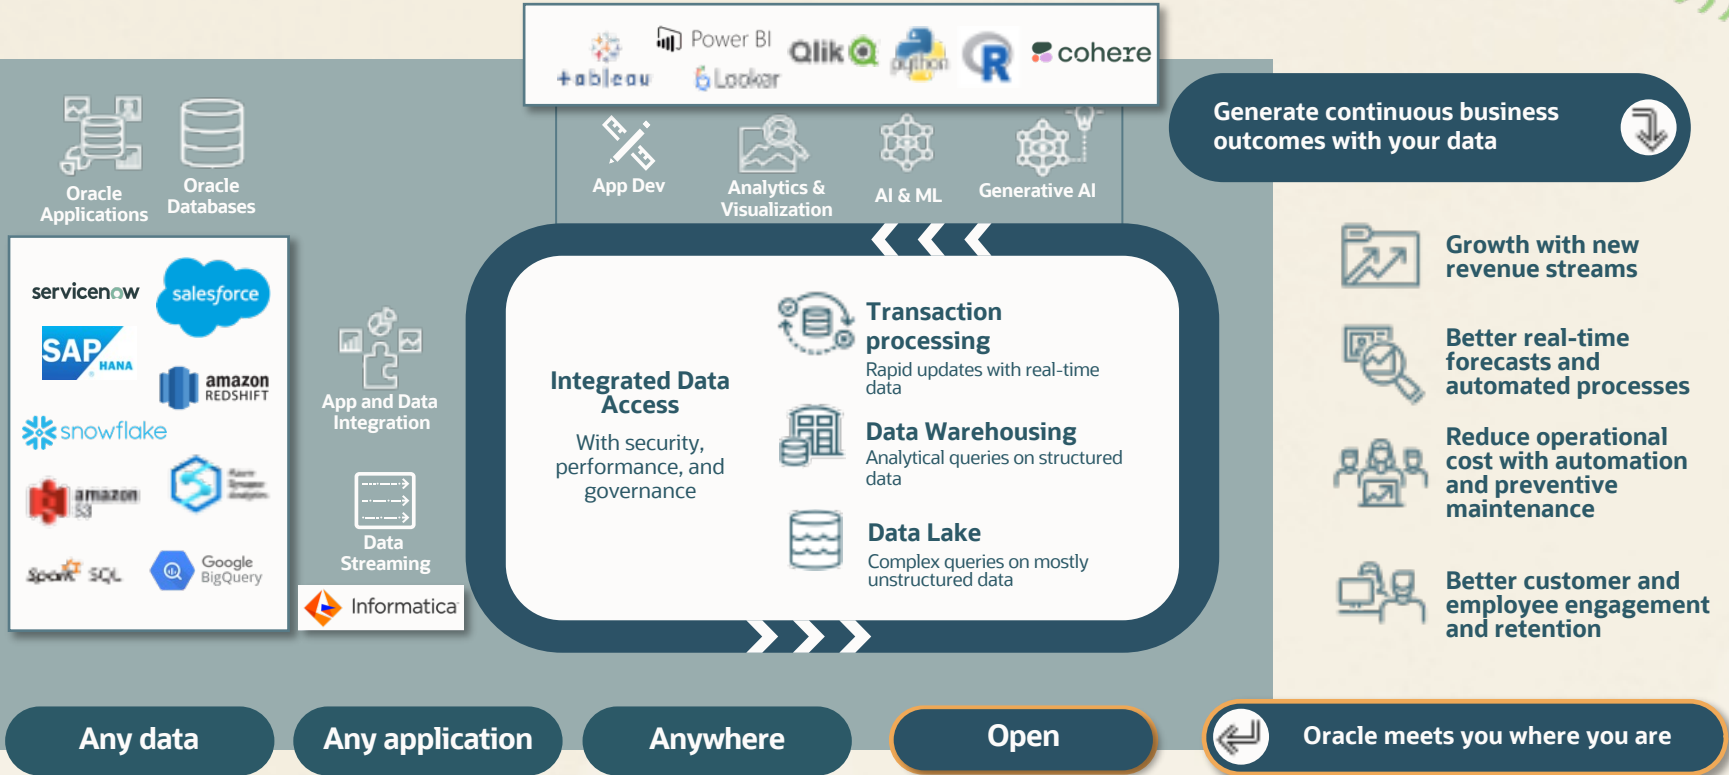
+ableau

Power BI

Looker

Qlik

python

R

cohere

Oracle Applications

Oracle Databases

App Dev

Analytics & Visualization

AI & ML

Generative AI

Generate continuous business outcomes with your data

servicenow

salesforce

SAP HANA

amazon REDSHIFT

snowflake

amazon S3

Spark SQL

Google BigQuery

App and Data Integration

Data Streaming

Informatica

Integrated Data Access

With security, performance, and governance

Transaction processing

Rapid updates with real-time data

Data Warehousing

Analytical queries on structured data

Data Lake

Complex queries on mostly unstructured data

Growth with new revenue streams

Better real-time forecasts and automated processes

Reduce operational cost with automation and preventive maintenance

Better customer and employee engagement and retention

Any data

Any application

Anywhere

Open

Oracle meets where you are